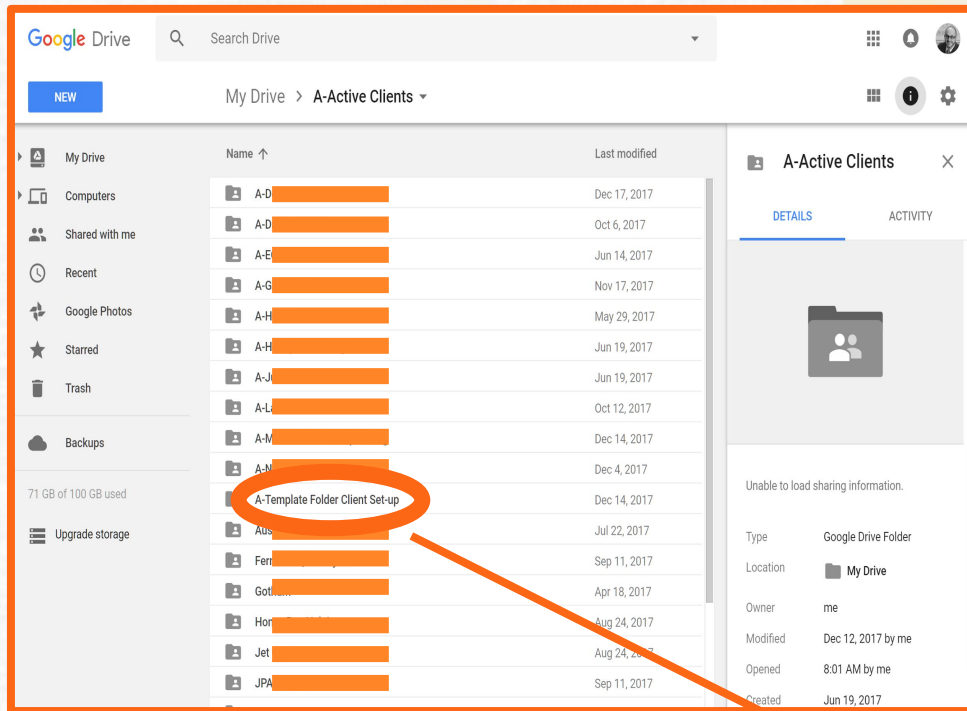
Google Drive

Search Drive

NEW

My Drive > A-Active Clients

My Drive
Computers
Shared with me
Recent
Google Photos
Starred
Trash

Backups

71 GB of 100 GB used

Upgrade storage

| Name ↑ | Last modified |
|---|---|
| A-D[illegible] | Dec 17, 2017 |
| A-D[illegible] | Oct 6, 2017 |
| A-E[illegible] | Jun 14, 2017 |
| A-G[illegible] | Nov 17, 2017 |
| A-H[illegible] | May 29, 2017 |
| A-H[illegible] | Jun 19, 2017 |
| A-J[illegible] | Jun 19, 2017 |
| A-L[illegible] | Oct 12, 2017 |
| A-M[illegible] | Dec 14, 2017 |
| A-N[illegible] | Dec 4, 2017 |
| A-Template Folder Client Set-up | Dec 14, 2017 |
| Aus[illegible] | Jul 22, 2017 |
| Fer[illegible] | Sep 11, 2017 |
| Got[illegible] | Apr 18, 2017 |
| Hor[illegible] | Aug 24, 2017 |
| Jet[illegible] | Aug 24, 2017 |
| JPA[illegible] | Sep 11, 2017 |

A-Active Clients

DETAILS
ACTIVITY

Unable to load sharing information.

Type Google Drive Folder
Location My Drive
Owner me
Modified Dec 12, 2017 by me
Opened 8:01 AM by me
Created Jun 19, 2017